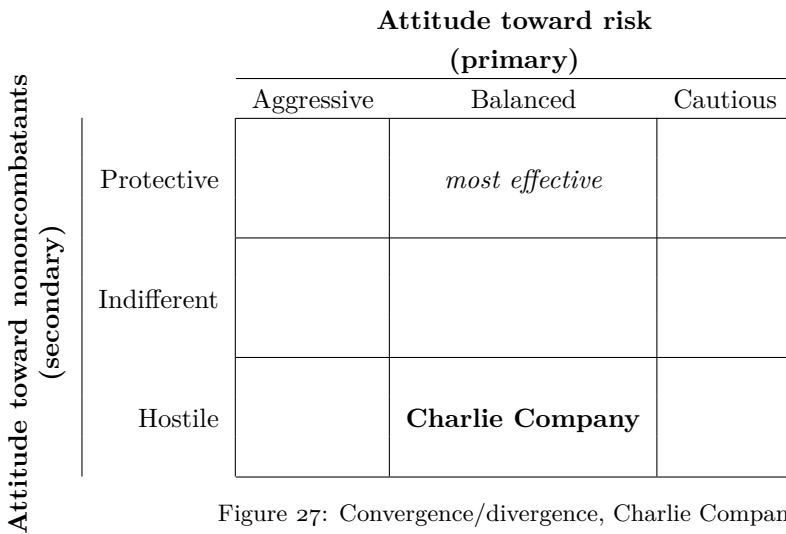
**Attitude toward risk (primary)**

**Attitude toward noncombatants (secondary)**

| | Aggressive | Balanced | Cautious |
|---|---|---|---|
| Protective | | *most effective* | |
| Indifferent | | | |
| Hostile | | **Charlie Company** | |

Figure 27: Convergence/divergence, Charlie Compan